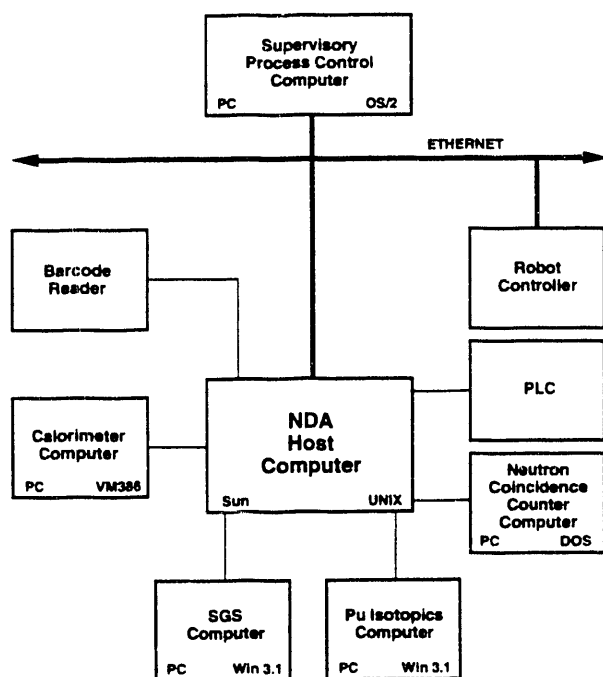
Supervisory Process Control Computer
PC OS/2

ETHERNET

Barcode Reader

Robot Controller

PLC

Calorimeter Computer
PC VM386

NDA Host Computer
Sun UNIX

Neutron Coincidence Counter Computer
PC DOS

SGS Computer
PC Win 3.1

Pu Isotopics Computer
PC Win 3.1